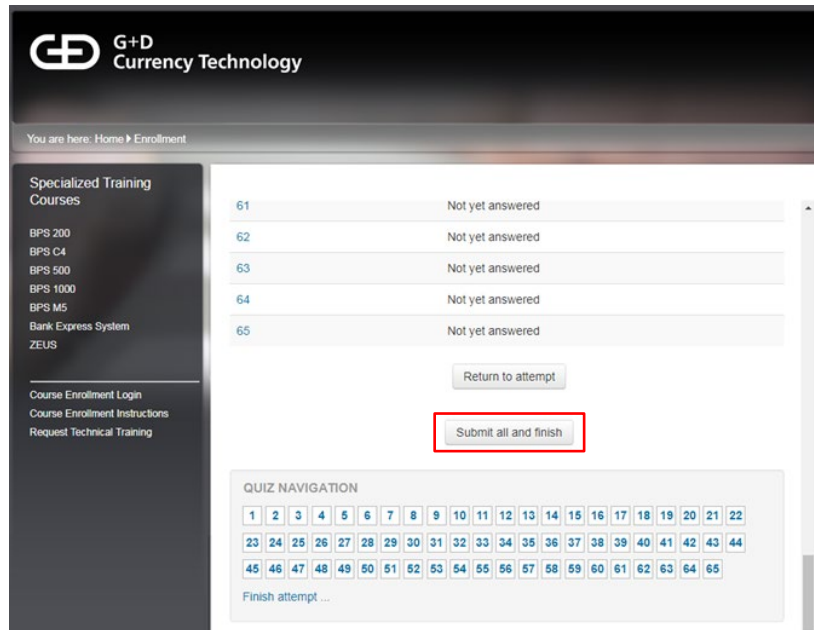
G+D Currency Technology

You are here: Home ▸ Enrollment

Specialized Training Courses

BPS 200
BPS C4
BPS 500
BPS 1000
BPS M5
Bank Express System
ZEUS

Course Enrollment Login
Course Enrollment Instructions
Request Technical Training

| | |
|---|---|
| 61 | Not yet answered |
| 62 | Not yet answered |
| 63 | Not yet answered |
| 64 | Not yet answered |
| 65 | Not yet answered |

Return to attempt

Submit all and finish

QUIZ NAVIGATION

1 2 3 4 5 6 7 8 9 10 11 12 13 14 15 16 17 18 19 20 21 22
23 24 25 26 27 28 29 30 31 32 33 34 35 36 37 38 39 40 41 42 43 44
45 46 47 48 49 50 51 52 53 54 55 56 57 58 59 60 61 62 63 64 65

Finish attempt ...